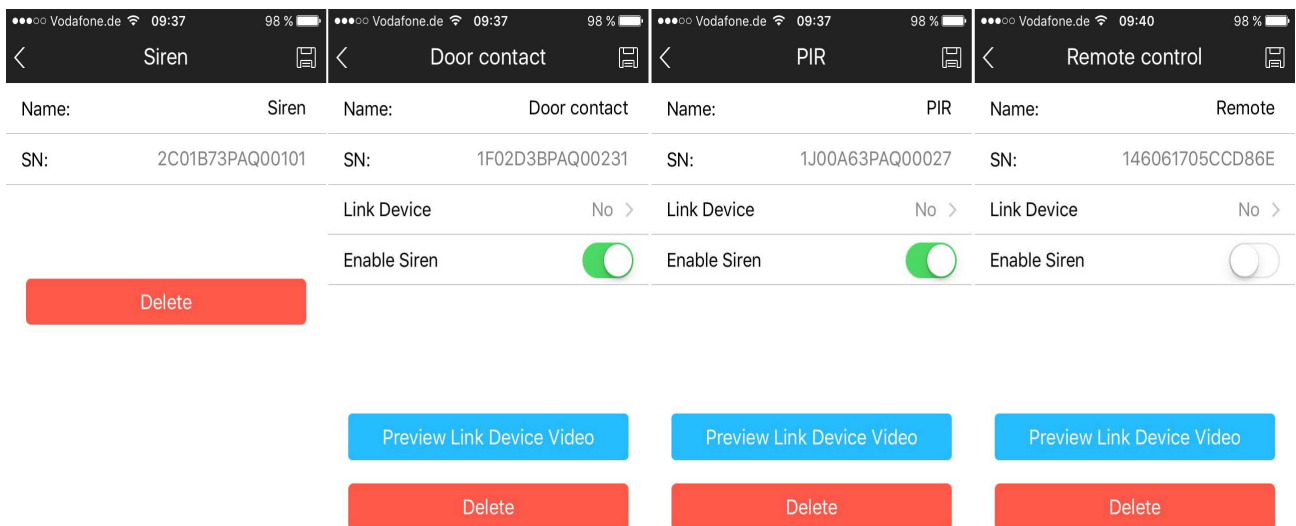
●●●○○ Vodafone.de 09:37 98 %
Siren
Name: Siren
SN: 2C01B73PAQ00101
Delete

●●●○○ Vodafone.de 09:37 98 %
Door contact
Name: Door contact
SN: 1F02D3BPAQ00231
Link Device No >
Enable Siren
Preview Link Device Video
Delete

●●●○○ Vodafone.de 09:37 98 %
PIR
Name: PIR
SN: 1J00A63PAQ00027
Link Device No >
Enable Siren
Preview Link Device Video
Delete

●●●○○ Vodafone.de 09:40 98 %
Remote control
Name: Remote
SN: 146061705CCD86E
Link Device No >
Enable Siren
Preview Link Device Video
Delete